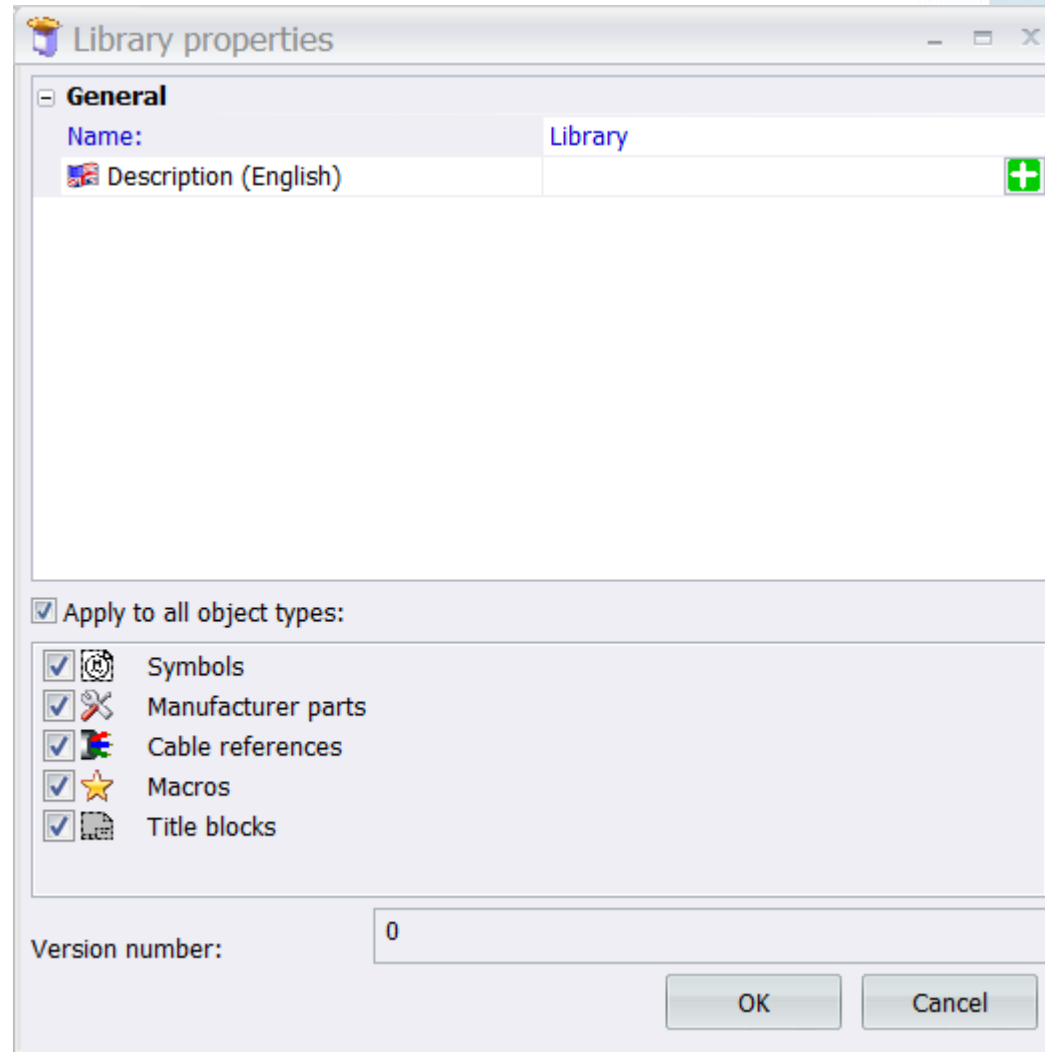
Library properties

General

| | |
|---|---|
| Name: | Library |
| Description (English) | |

Apply to all object types:

Symbols
Manufacturer parts
Cable references
Macros
Title blocks

Version number: 0

OK Cancel